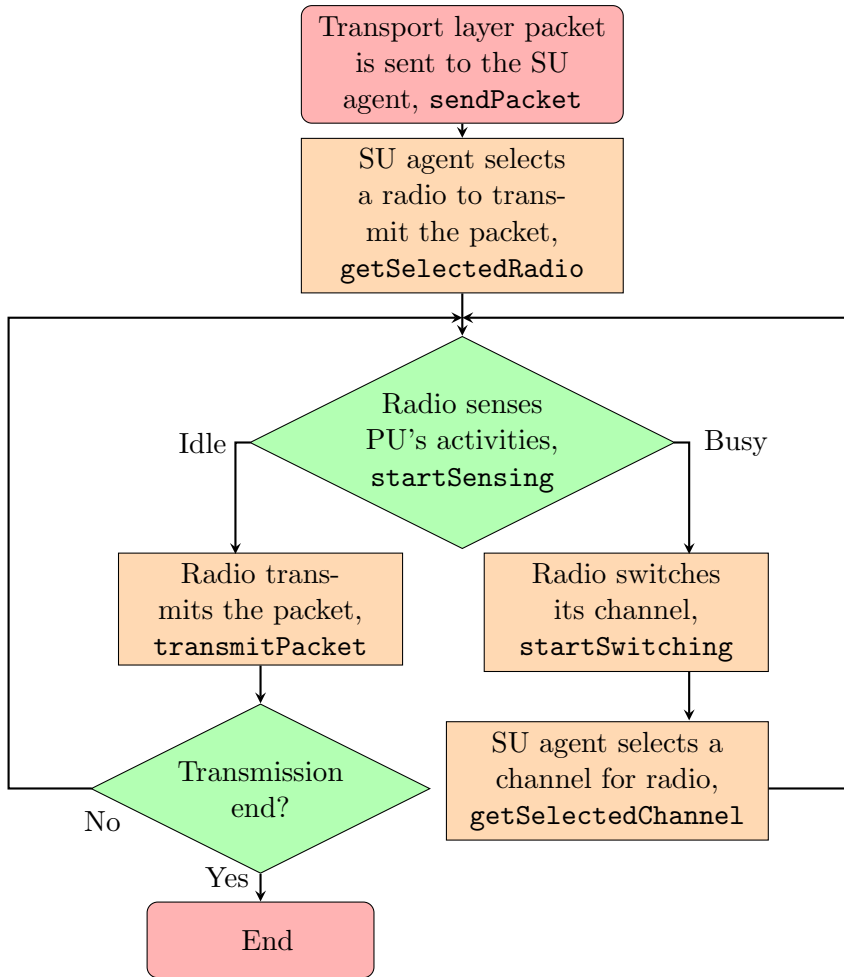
Transport layer packet is sent to the SU agent, sendPacket

SU agent selects a radio to transmit the packet, getSelectedRadio

Radio senses PU's activities, startSensing

Idle

Busy

Radio transmits the packet, transmitPacket

Radio switches its channel, startSwitching

SU agent selects a channel for radio, getSelectedChannel

Transmission end?

No

Yes

End